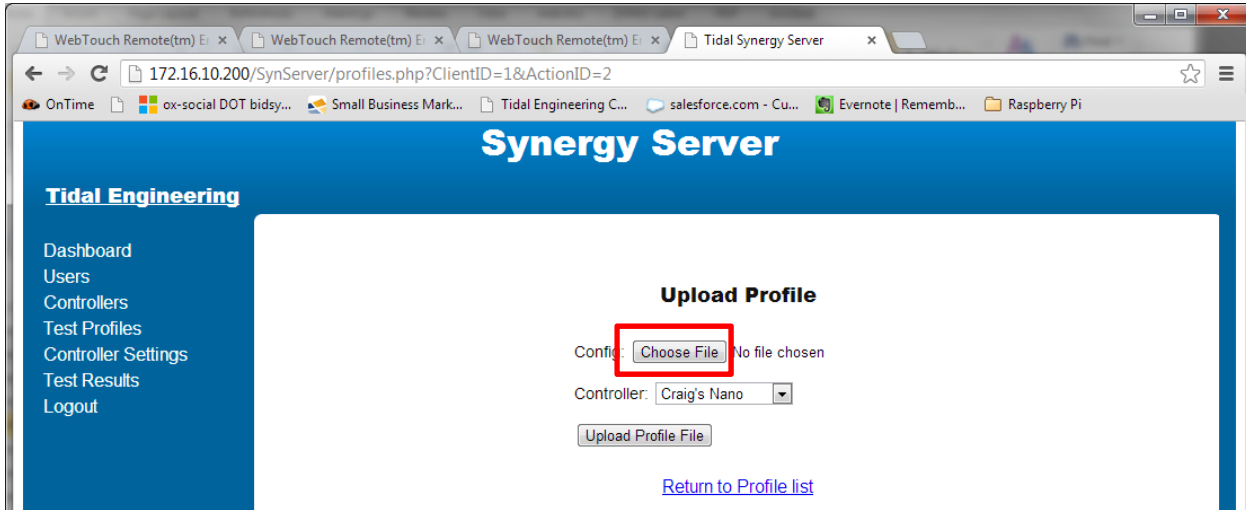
WebTouch Remote(tm) E ×
WebTouch Remote(tm) E ×
WebTouch Remote(tm) E ×
Tidal Synergy Server ×

172.16.10.200/SynServer/profiles.php?ClientID=1&ActionID=2

OnTime
ox-social DOT bidsy...
Small Business Mark...
Tidal Engineering C...
salesforce.com - Cu...
Evernote | Rememb...
Raspberry Pi

Synergy Server

Tidal Engineering

Dashboard
Users
Controllers
Test Profiles
Controller Settings
Test Results
Logout

Upload Profile

Config: Choose File No file chosen

Controller: Craig's Nano

Upload Profile File

Return to Profile list